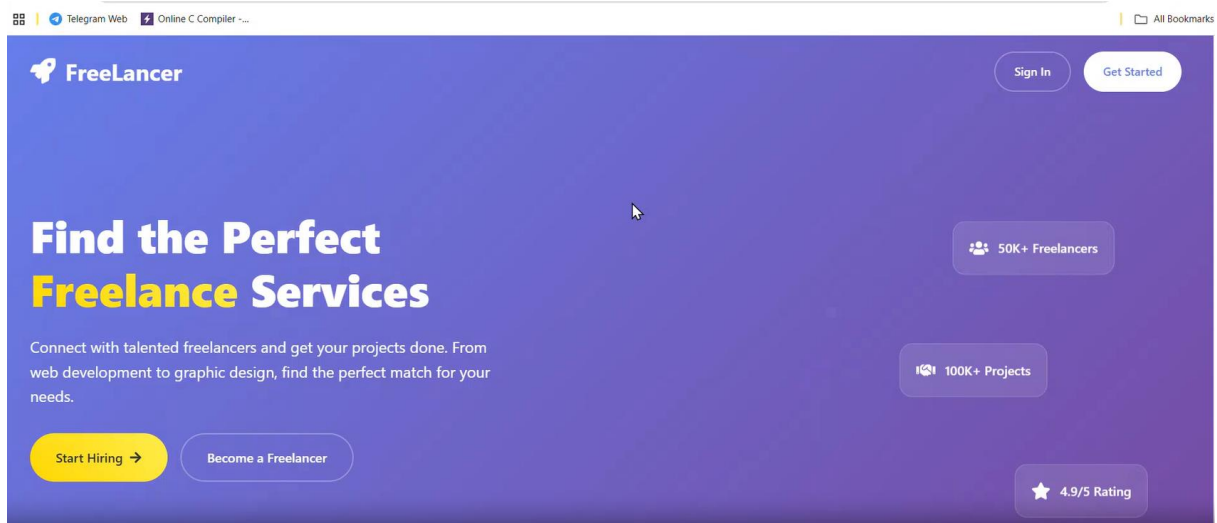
Telegram Web Online C Compiler -...

All Bookmarks

FreeLancer

Sign In

Get Started

Find the Perfect Freelance Services

Connect with talented freelancers and get your projects done. From web development to graphic design, find the perfect match for your needs.

Start Hiring →

Become a Freelancer

50K+ Freelancers

100K+ Projects

4.9/5 Rating